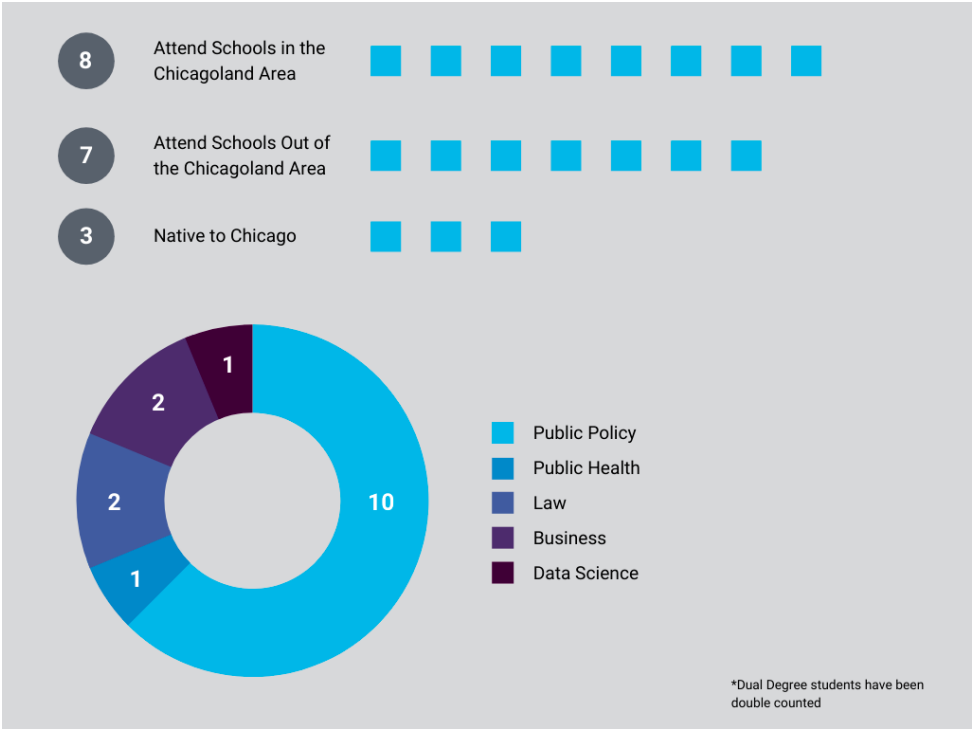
8 Attend Schools in the Chicagoland Area

7 Attend Schools Out of the Chicagoland Area

3 Native to Chicago

1

2

2

1

10

Public Policy
Public Health
Law
Business
Data Science

*Dual Degree students have been double counted